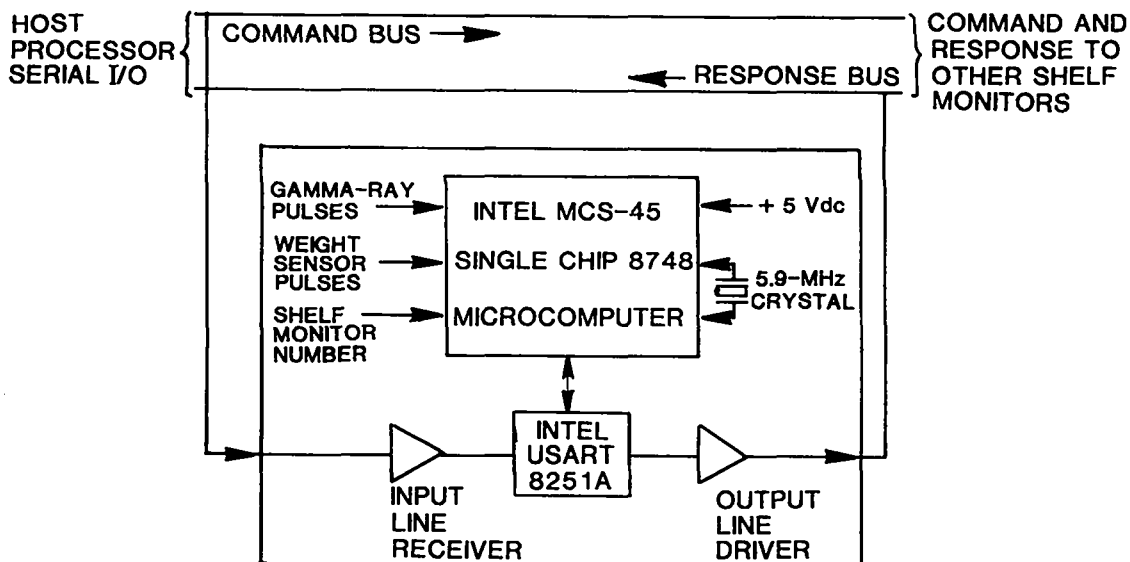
HOST PROCESSOR SERIAL I/O

COMMAND BUS

RESPONSE BUS

COMMAND AND RESPONSE TO OTHER SHELF MONITORS

GAMMA-RAY PULSES

WEIGHT SENSOR PULSES

SHELF MONITOR NUMBER

INTEL MCS-45

SINGLE CHIP 8748

MICROCOMPUTER

+ 5 Vdc

5.9-MHz CRYSTAL

INTEL USART 8251A

INPUT LINE RECEIVER

OUTPUT LINE DRIVER